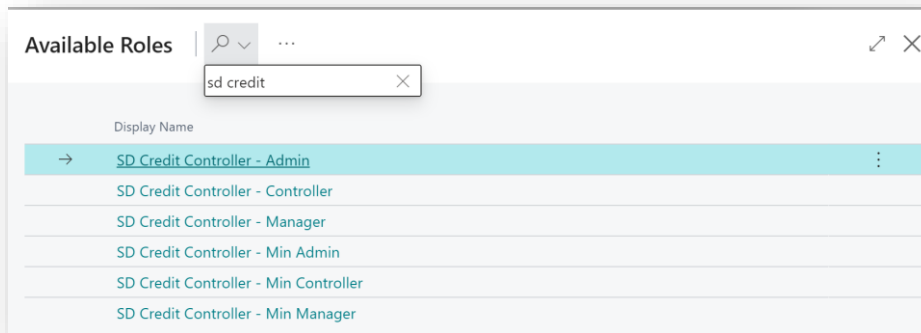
Available Roles

sd credit

Display Name

SD Credit Controller - Admin
SD Credit Controller - Controller
SD Credit Controller - Manager
SD Credit Controller - Min Admin
SD Credit Controller - Min Controller
SD Credit Controller - Min Manager